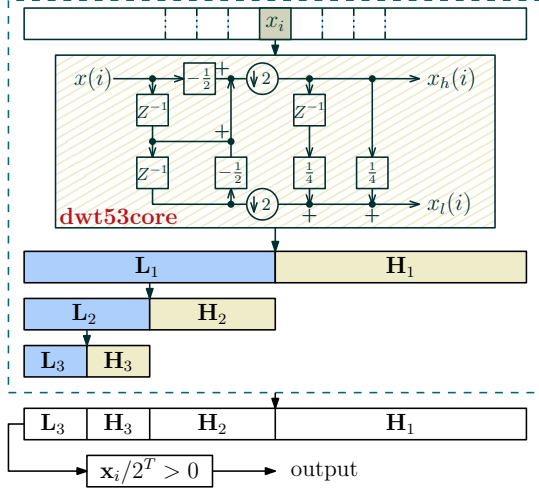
$x_i$

$x(i)$

$-\frac{1}{2}$

+

$\downarrow 2$

$x_h(i)$

$Z^{-1}$

$Z^{-1}$

+

$Z^{-1}$

$Z^{-1}$

$-\frac{1}{2}$

$\frac{1}{4}$

$\frac{1}{4}$

$\downarrow 2$

$x_l(i)$

dwt53core

+

+

$\mathbf{L}_1$

$\mathbf{H}_1$

$\mathbf{L}_2$

$\mathbf{H}_2$

$\mathbf{L}_3$

$\mathbf{H}_3$

$\mathbf{L}_3$

$\mathbf{H}_3$

$\mathbf{H}_2$

$\mathbf{H}_1$

$\mathbf{x}_i/2^T > 0$

output